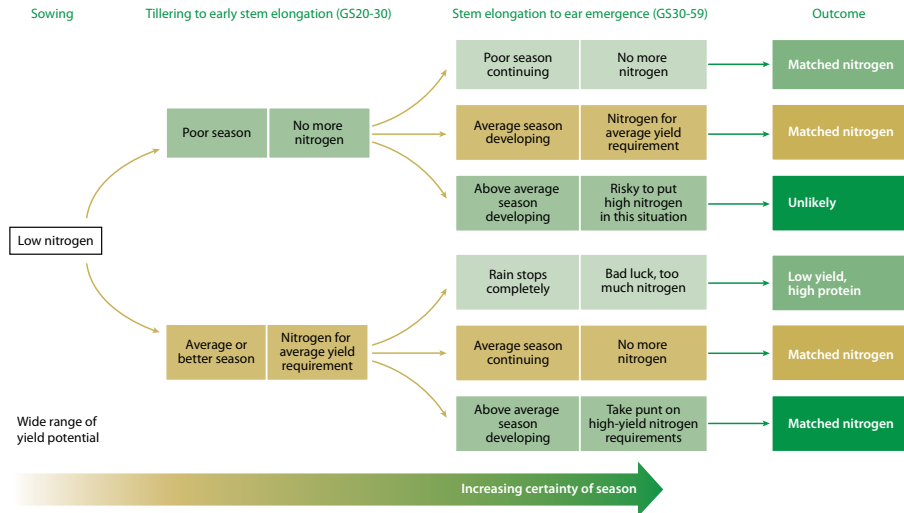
Sowing

Tillering to early stem elongation (GS20-30)

Stem elongation to ear emergence (GS30-59)

Outcome

Low nitrogen

Poor season

No more nitrogen

Poor season continuing

No more nitrogen

Matched nitrogen

Average season developing

Nitrogen for average yield requirement

Matched nitrogen

Above average season developing

Risky to put high nitrogen in this situation

Unlikely

Average or better season

Nitrogen for average yield requirement

Rain stops completely

Bad luck, too much nitrogen

Low yield, high protein

Average season continuing

No more nitrogen

Matched nitrogen

Above average season developing

Take punt on high-yield nitrogen requirements

Matched nitrogen

Wide range of yield potential

Increasing certainty of season